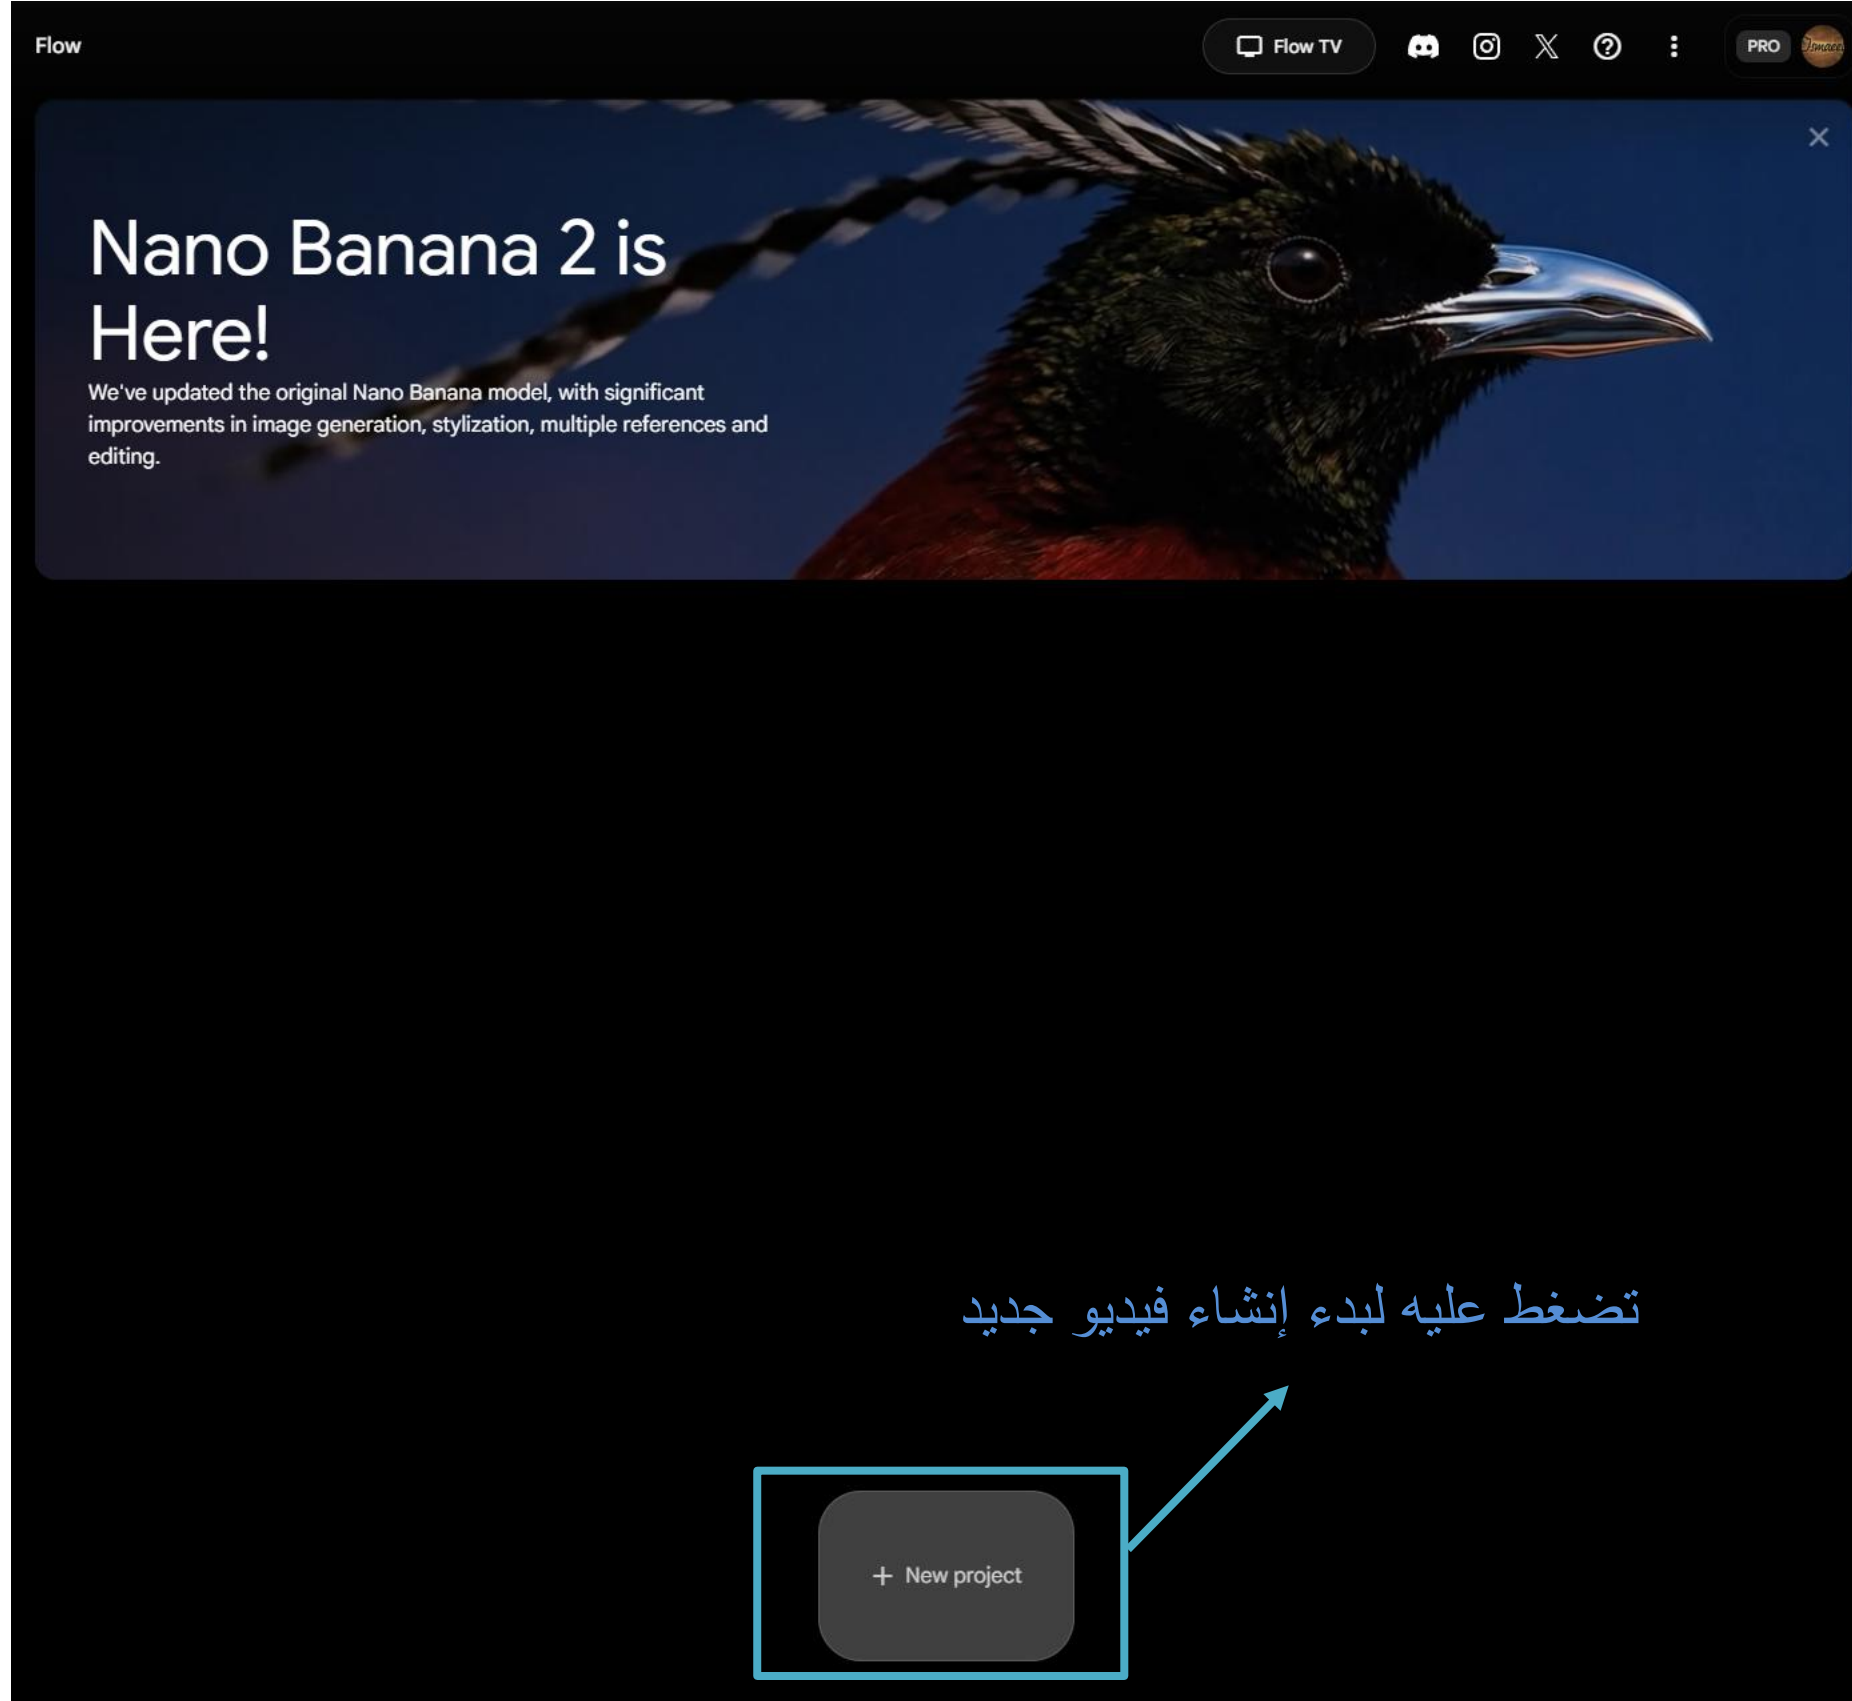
Flow

Flow TV

PRO

Nano Banana 2 is Here!

We've updated the original Nano Banana model, with significant improvements in image generation, stylization, multiple references and editing.

تضغط عليه لبدء إنشاء فيديو جديد

+ New project